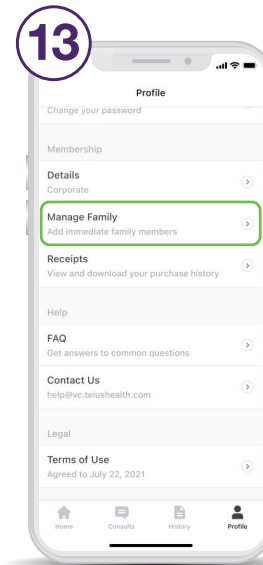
13

Profile

Change your password

Membership

Details
Corporate

Manage Family
Add immediate family members

Receipts
View and download your purchase history

Help

FAQ
Get answers to common questions

Contact Us
help@vc.telushealth.com

Legal

Terms of Use
Agreed to July 22, 2021

Home Consults History Profile